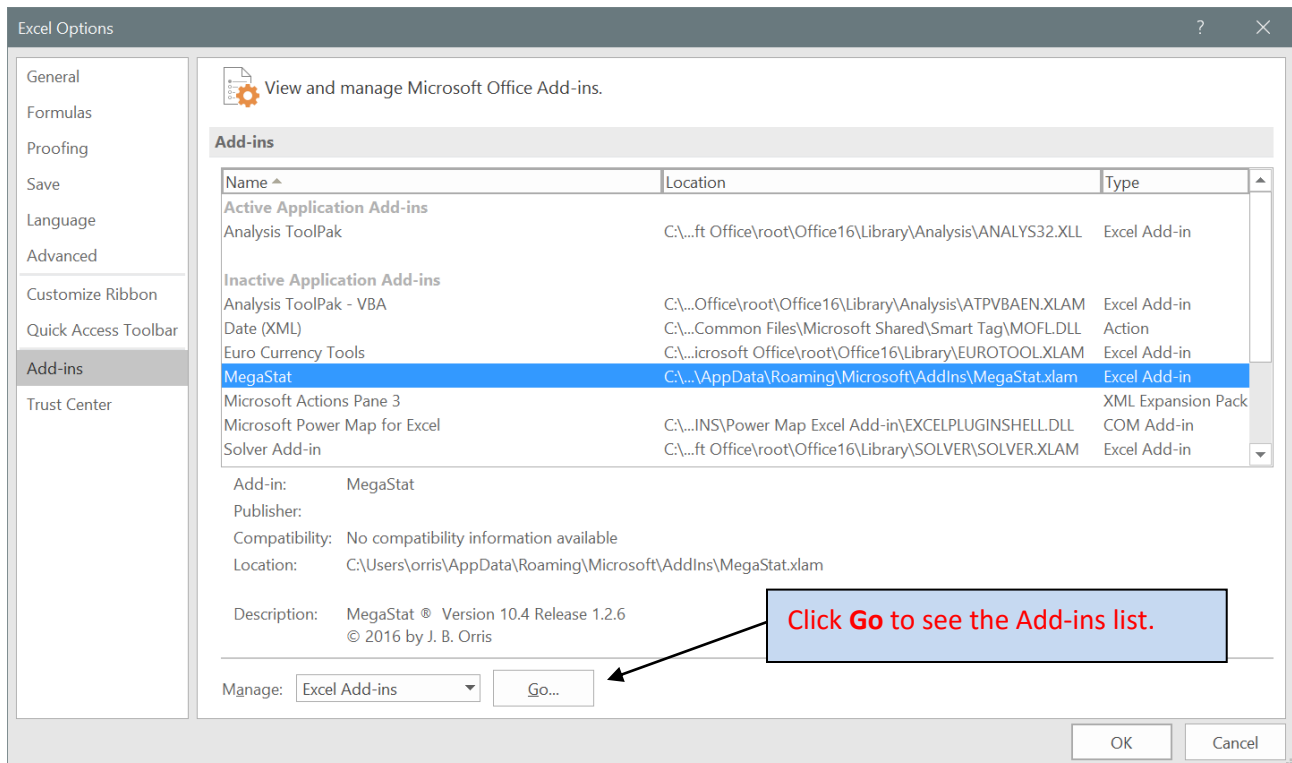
Excel Options

?

General
Formulas
Proofing
Save
Language
Advanced
Customize Ribbon
Quick Access Toolbar
Add-ins
Trust Center

View and manage Microsoft Office Add-ins.

Add-ins

| Name | Location | Type |
|---|---|---|
| Active Application Add-ins | | |
| Analysis ToolPak | C:\...ft Office\root\Office16\Library\Analysis\ANALYS32.XLL | Excel Add-in |
| Inactive Application Add-ins | | |
| Analysis ToolPak - VBA | C:\...Office\root\Office16\Library\Analysis\ATPVBAEN.XLAM | Excel Add-in |
| Date (XML) | C:\...Common Files\Microsoft Shared\Smart Tag\MOFL.DLL | Action |
| Euro Currency Tools | C:\...icrosoft Office\root\Office16\Library\EUROTOOL.XLAM | Excel Add-in |
| MegaStat | C:\...\AppData\Roaming\Microsoft\AddIns\MegaStat.xlam | Excel Add-in |
| Microsoft Actions Pane 3 | | XML Expansion Pack |
| Microsoft Power Map for Excel | C:\...INS\Power Map Excel Add-in\EXCELPLUGINSHELL.DLL | COM Add-in |
| Solver Add-in | C:\...ft Office\root\Office16\Library\SOLVER\SOLVER.XLAM | Excel Add-in |

Add-in: MegaStat
Publisher:
Compatibility: No compatibility information available
Location: C:\Users\orris\AppData\Roaming\Microsoft\AddIns\MegaStat.xlam

Description: MegaStat ® Version 10.4 Release 1.2.6
© 2016 by J. B. Orris

Click **Go** to see the Add-ins list.

Manage: Excel Add-ins Go...

OK Cancel